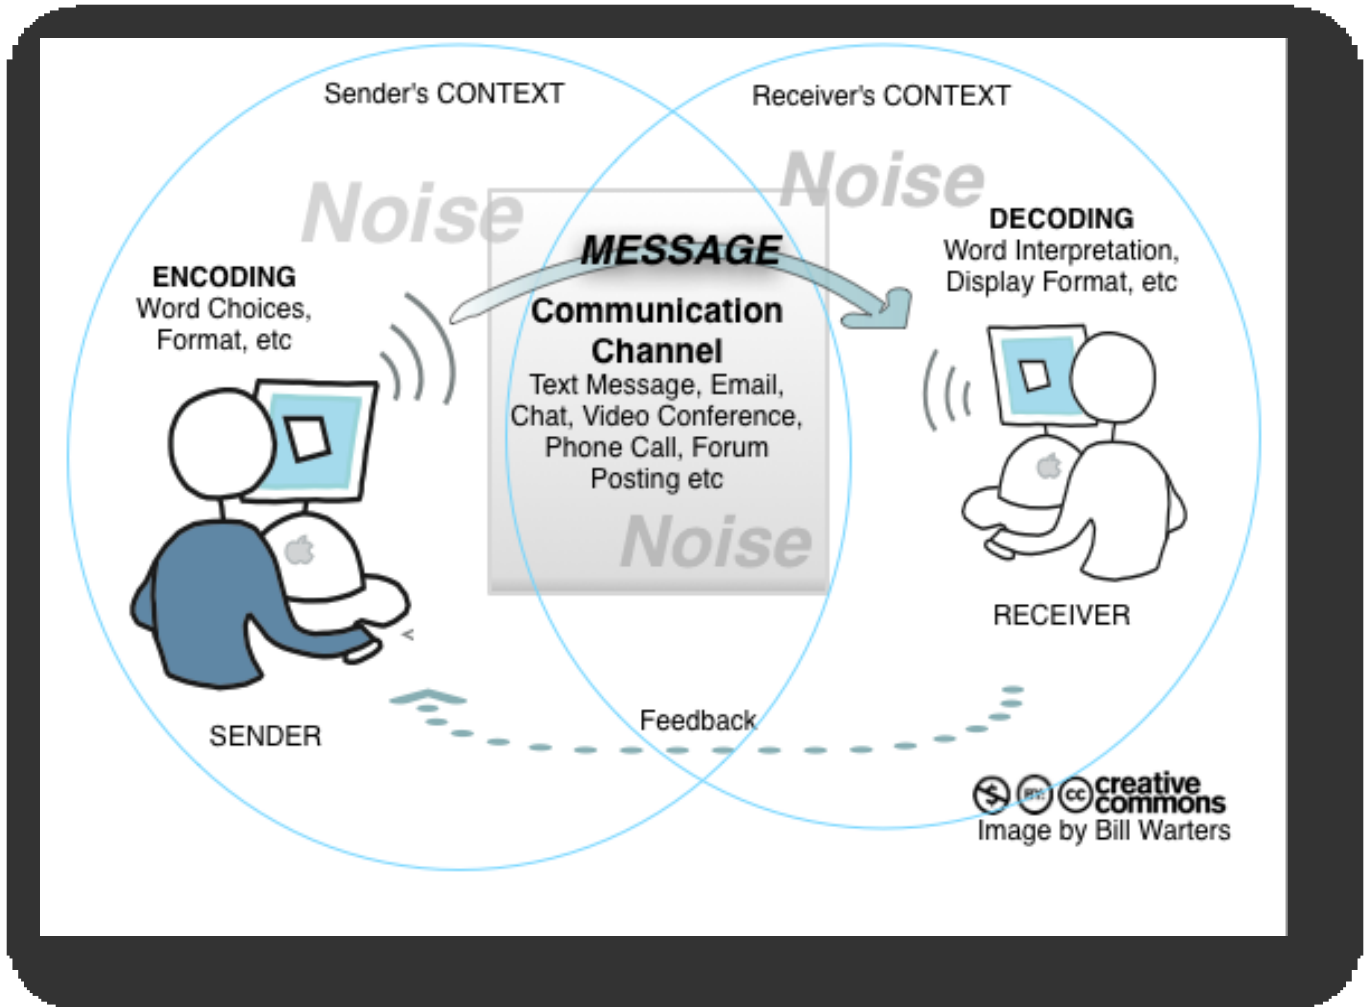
Sender's CONTEXT

Receiver's CONTEXT

Noise

Noise

ENCODING
Word Choices, Format, etc

MESSAGE

Communication Channel
Text Message, Email, Chat, Video Conference, Phone Call, Forum Posting etc

Noise

DECODING
Word Interpretation, Display Format, etc

RECEIVER

SENDER

Feedback

creative commons
Image by Bill Warters